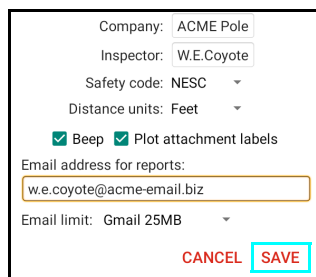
Company: ACME Pole

Inspector: W.E.Coyote

Safety code: NESC

Distance units: Feet

Beep Plot attachment labels

Email address for reports:

w.e.coyote@acme-email.biz

Email limit: Gmail 25MB

CANCEL SAVE